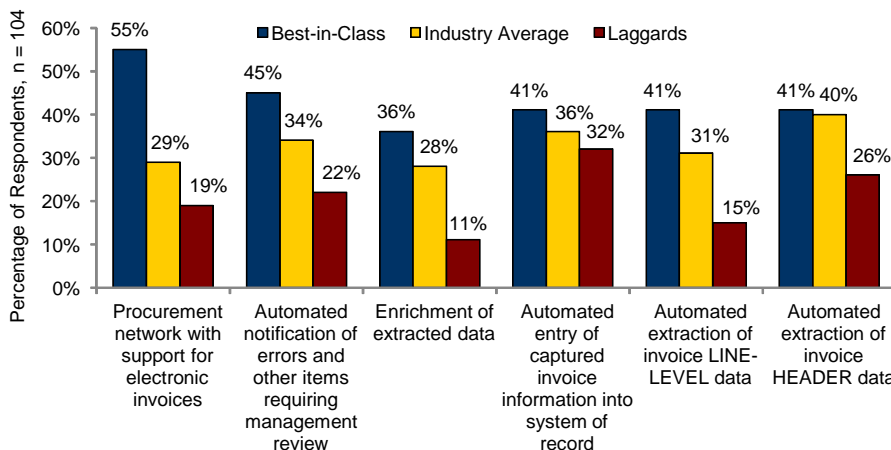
Percentage of Respondents, n = 104

Best-in-Class
Industry Average
Laggards

60%
50%
40%
30%
20%
10%
0%

| | Best-in-Class | Industry Average | Laggards |
|---|---|---|---|
| Procurement network with support for electronic invoices | 55% | 29% | 19% |
| Automated notification of errors and other items requiring management review | 45% | 34% | 22% |
| Enrichment of extracted data | 36% | 28% | 11% |
| Automated entry of captured invoice information into system of record | 41% | 36% | 32% |
| Automated extraction of invoice LINE-LEVEL data | 41% | 31% | 15% |
| Automated extraction of invoice HEADER data | 41% | 40% | 26% |